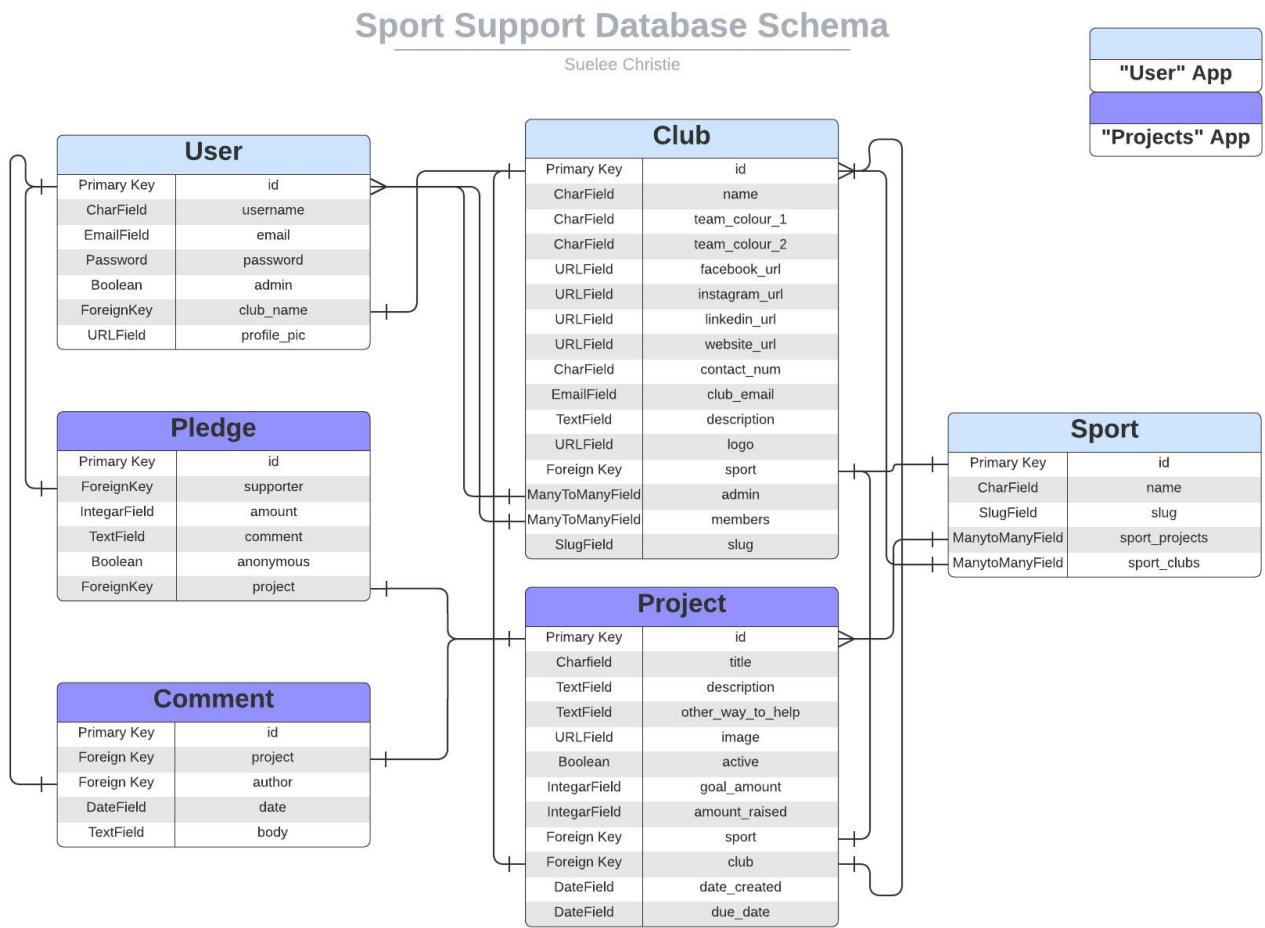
Sport Support Database Schema

Suelee Christie

"User" App

"Projects" App

User

| Primary Key | id |
|---|---|
| CharField | username |
| EmailField | email |
| Password | password |
| Boolean | admin |
| ForeignKey | club_name |
| URLField | profile_pic |

Club

| Primary Key | id |
|---|---|
| CharField | name |
| CharField | team_colour_1 |
| CharField | team_colour_2 |
| URLField | facebook_url |
| URLField | instagram_url |
| URLField | linkedin_url |
| URLField | website_url |
| CharField | contact_num |
| EmailField | club_email |
| TextField | description |
| URLField | logo |
| Foreign Key | sport |
| ManyToManyField | admin |
| ManyToManyField | members |
| SlugField | slug |

Pledge

| Primary Key | id |
|---|---|
| ForeignKey | supporter |
| IntegarField | amount |
| TextField | comment |
| Boolean | anonymous |
| ForeignKey | project |

Sport

| Primary Key | id |
|---|---|
| CharField | name |
| SlugField | slug |
| ManytoManyField | sport_projects |
| ManytoManyField | sport_clubs |

Project

| Primary Key | id |
|---|---|
| Charfield | title |
| TextField | description |
| TextField | other_way_to_help |
| URLField | image |
| Boolean | active |
| IntegarField | goal_amount |
| IntegarField | amount_raised |
| Foreign Key | sport |
| Foreign Key | club |
| DateField | date_created |
| DateField | due_date |

Comment

| Primary Key | id |
|---|---|
| Foreign Key | project |
| Foreign Key | author |
| DateField | date |
| TextField | body |